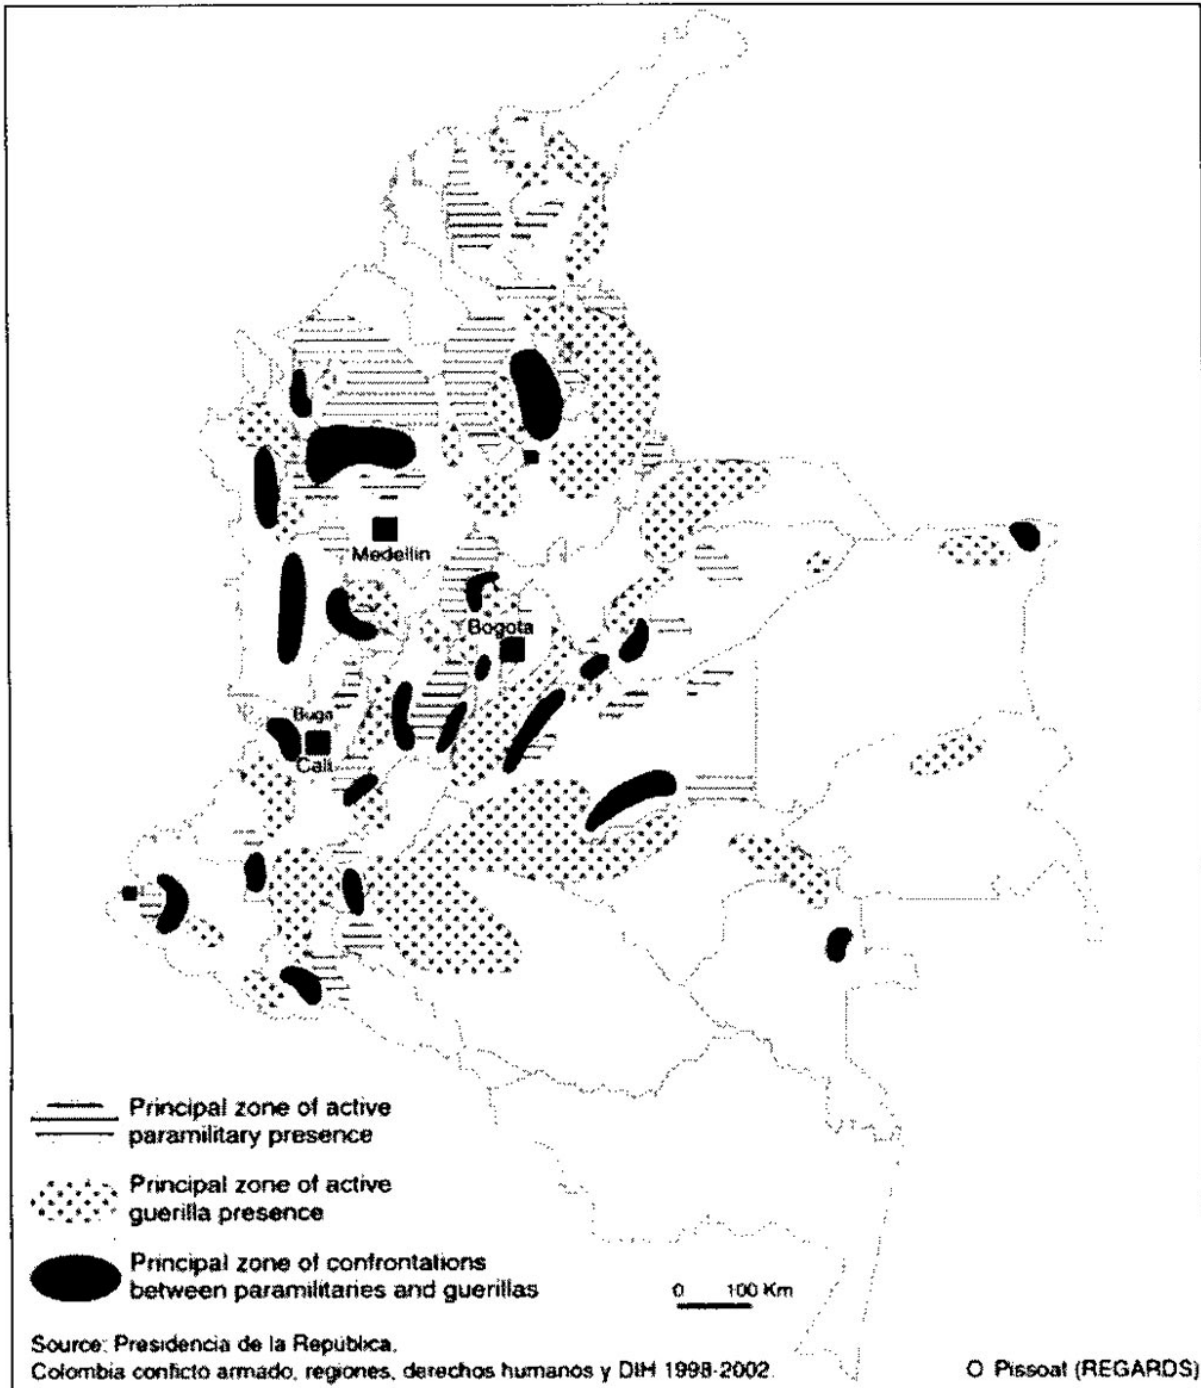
Medellin

Bogota

Buga

Cali

Principal zone of active paramilitary presence

Principal zone of active guerilla presence

Principal zone of confrontations between paramilitaries and guerillas

0 100 Km

Source: Presidencia de la Republica, Colombia conficto armado, regiones, derechos humanos y DIH 1998-2002.

O Pissoat (REGARDS)